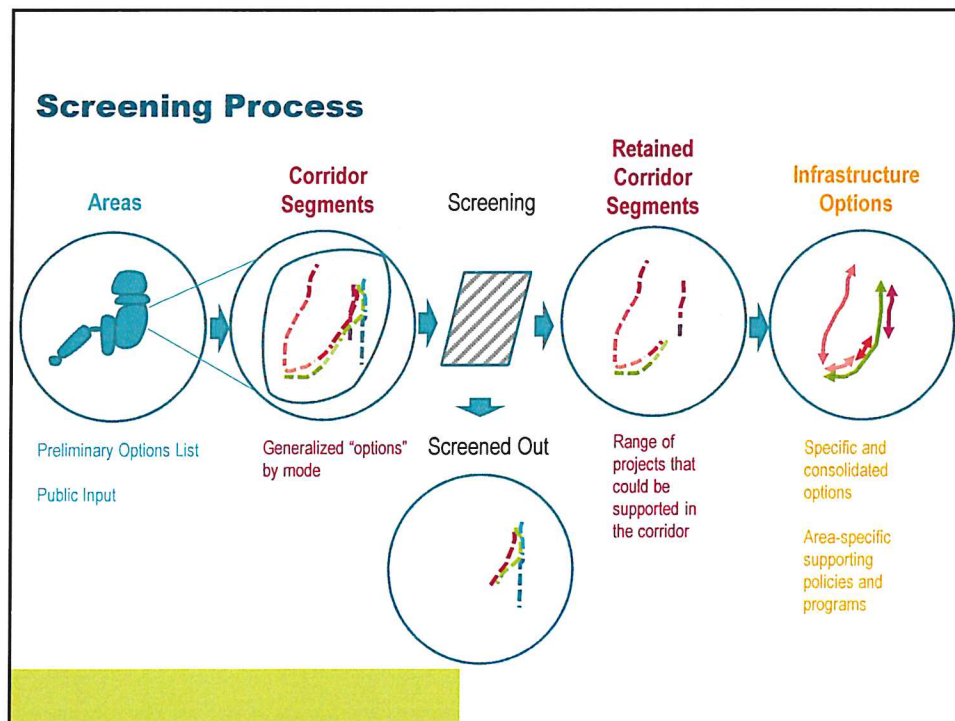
Screening Process

Areas

Corridor Segments

Screening

Retained Corridor Segments

Infrastructure Options

Preliminary Options List

Public Input

Generalized "options" by mode

Screened Out

Range of projects that could be supported in the corridor

Specific and consolidated options

Area-specific supporting policies and programs